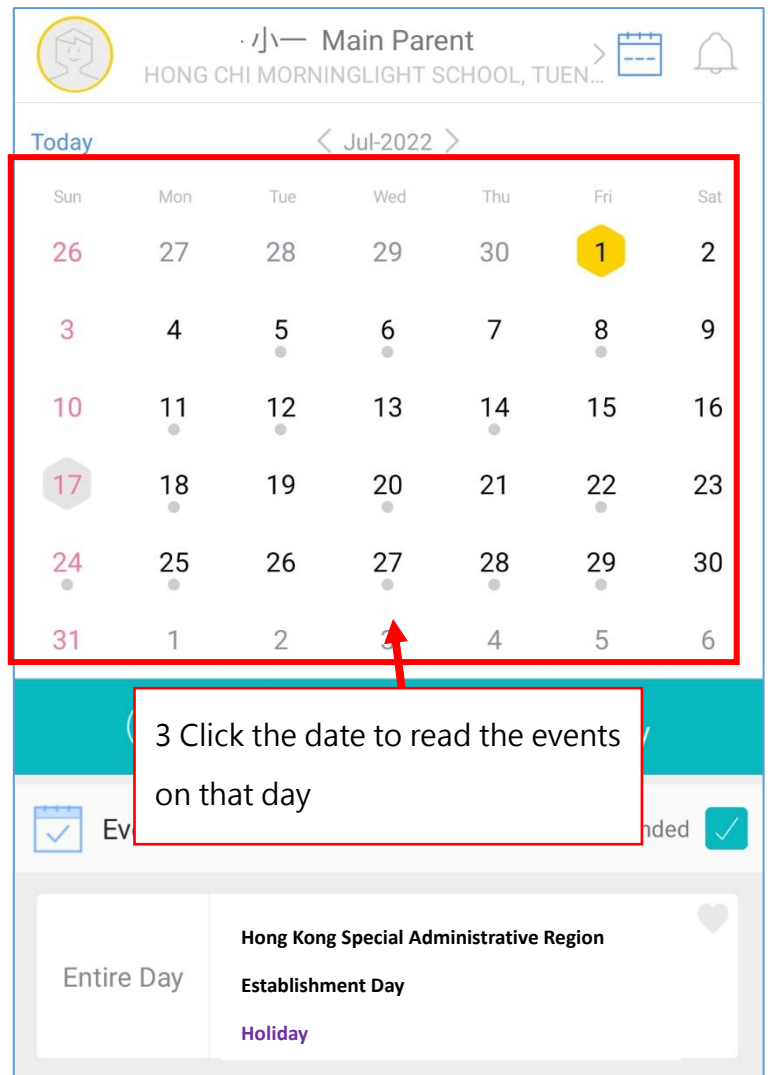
·小一 Main Parent
HONG CHI MORNINGLIGHT SCHOOL, TUEN...

Today
Jul-2022

| Sun | Mon | Tue | Wed | Thu | Fri | Sat |
|---|---|---|---|---|---|---|
| 26 | 27 | 28 | 29 | 30 | 1 | 2 |
| 3 | 4 | 5 | 6 | 7 | 8 | 9 |
| 10 | 11 | 12 | 13 | 14 | 15 | 16 |
| 17 | 18 | 19 | 20 | 21 | 22 | 23 |
| 24 | 25 | 26 | 27 | 28 | 29 | 30 |
| 31 | 1 | 2 | 3 | 4 | 5 | 6 |

3 Click the date to read the events on that day

Ev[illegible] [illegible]nded

Entire Day
Hong Kong Special Administrative Region Establishment Day
Holiday